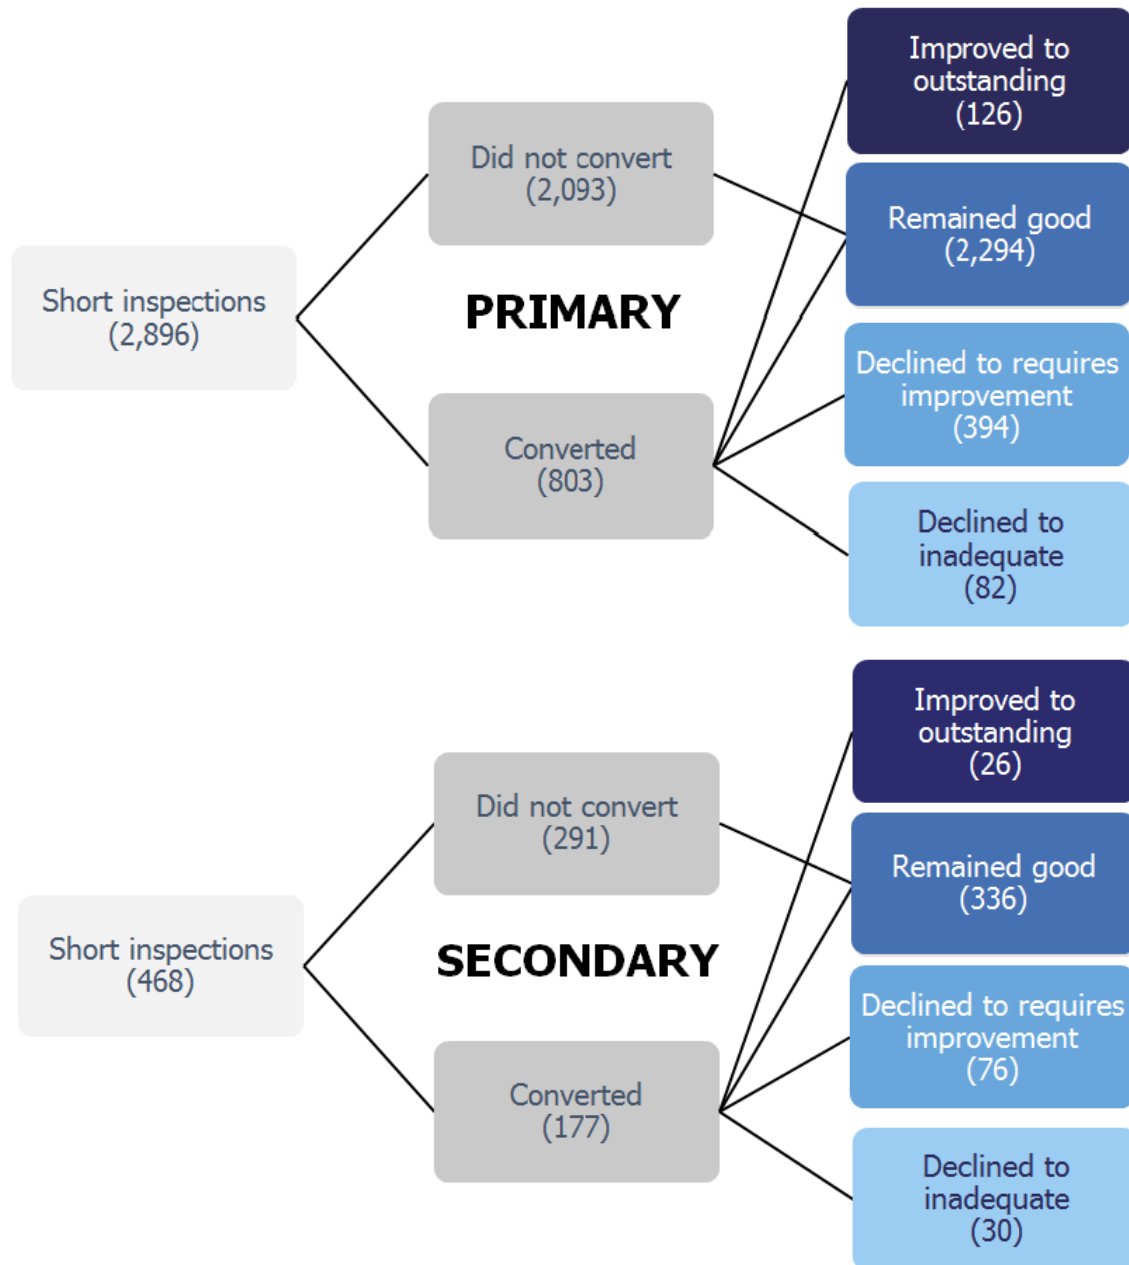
Short inspections (2,896)

Did not convert (2,093)

PRIMARY

Converted (803)

Improved to outstanding (126)

Remained good (2,294)

Declined to requires improvement (394)

Declined to inadequate (82)

Short inspections (468)

Did not convert (291)

SECONDARY

Converted (177)

Improved to outstanding (26)

Remained good (336)

Declined to requires improvement (76)

Declined to inadequate (30)